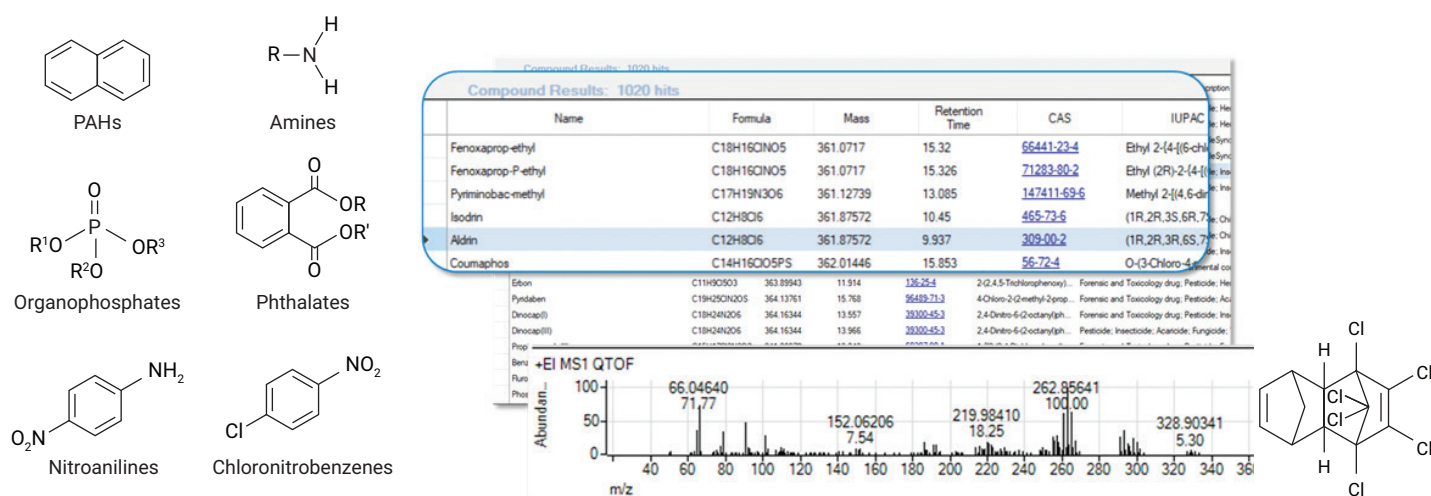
PAHs

R — N — H
H
H

Amines

O
P
$R^1O$ $OR^3$
$R^2O$

Organophosphates

O
OR
OR'
O

Phthalates

$NH_2$
$O_2N$

Nitroanilines

$NO_2$
Cl

Chloronitrobenzenes

Compound Results: 1020 hits

Compound Results: 1020 hits

| Name | Formula | Mass | Retention Time | CAS | IUPAC |
|---|---|---|---|---|---|
| Fenoxaprop-ethyl | C18H16ClNO5 | 361.0717 | 15.32 | 66441-23-4 | Ethyl 2-[4-[(6-chl |
| Fenoxaprop-P-ethyl | C18H16ClNO5 | 361.0717 | 15.326 | 71283-80-2 | Ethyl (2R)-2-[4-[( |
| Pyriminobac-methyl | C17H19N3O6 | 361.12739 | 13.085 | 147411-69-6 | Methyl 2-[(4,6-di |
| Isodrin | C12H8Cl6 | 361.87572 | 10.45 | 465-73-6 | (1R,2R,3S,6R,7 |
| Aldrin | C12H8Cl6 | 361.87572 | 9.937 | 309-00-2 | (1R,2R,3R,6S,7 |
| Coumaphos | C14H16ClO5PS | 362.01446 | 15.853 | 56-72-4 | O-(3-Chloro-4- |

| Erbon | C11H9O5O3 | 363.89943 | 11.914 | 136-25-4 | 2-(2,4,5-Trichlorophenoxy)... | Forensic and Toxicology drug; Pesticide; He |
|---|---|---|---|---|---|---|
| Pyridaben | C19H25ClN2OS | 364.13761 | 15.768 | 96489-71-3 | 4-Chloro-2-(2-methyl-2-prop... | Forensic and Toxicology drug; Pesticide; Aca |
| Dinocap(I) | C18H24N2O6 | 364.16344 | 13.557 | 39300-45-3 | 2,4-Dinitro-6-(2-octanyl)ph... | Forensic and Toxicology drug; Pesticide; Ins |
| Dinocap(III) | C18H24N2O6 | 364.16344 | 13.966 | 39300-45-3 | 2,4-Dinitro-6-(2-octanyl)ph... | Pesticide; Insecticide; Acaricide; Fungicide; |

Prop
Benz
Fluro
Phos

+EI MS1 QTOF
Abundan...
100
50
0
66.04640
71.77
152.06206
7.54
219.98410
18.25
262.85641
100.00
328.90341
5.30
40 60 80 100 120 140 160 180 200 220 240 260 280 300 320 340 36
m/z

H
Cl
Cl
Cl
Cl
Cl
Cl
H
Cl